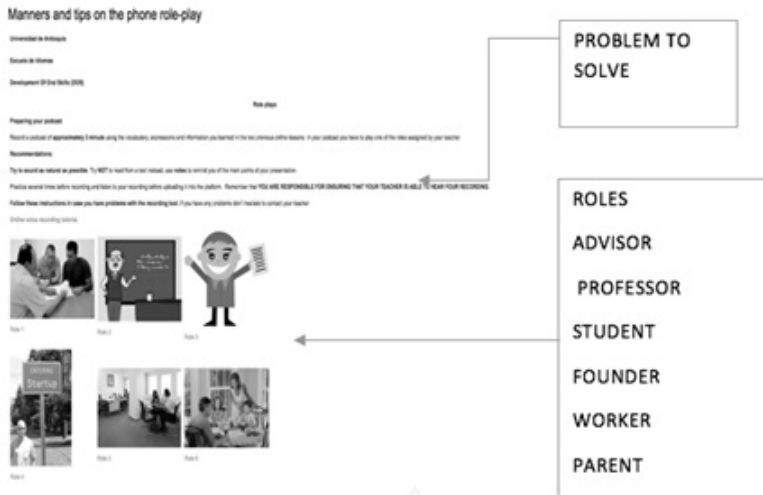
Manners and tips on the phone role-play

Universidad de Antioquia

Escuela de Idiomas

Development Of Oral Skills (DOS)

Role plays

Preparing your podcast

Record a podcast of approximately 3 minute using the vocabulary, expressions and information you learned in the two previous online lessons. In your podcast you have to play one of the roles assigned by your teacher.

Recommendations:

Try to sound as natural as possible. Try NOT to read from a text. Instead, use notes to remind you of the main points of your presentation.

Practice several times before recording and listen to your recording before uploading it into the platform. Remember that YOU ARE RESPONSIBLE FOR ENSURING THAT YOUR TEACHER IS ABLE TO HEAR YOUR RECORDING.

Follow these instructions in case you have problems with the recording tool. If you have any problems don't hesitate to contact your teacher

Online voice recording tutorial

Role 1

Role 2

Role 3

Startup

Role 4

Role 5

Role 6

PROBLEM TO SOLVE

ROLES

ADVISOR

PROFESSOR

STUDENT

FOUNDER

WORKER

PARENT